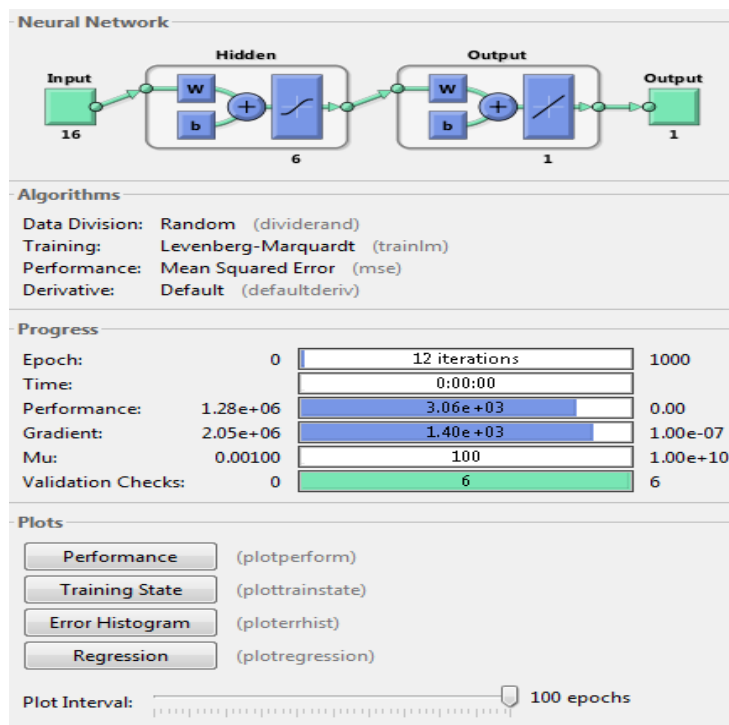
Neural Network

Hidden

Output

Input

W

b

16

6

W

b

1

Output

1

Algorithms

| | |
|---|---|
| Data Division: | Random (dividerand) |
| Training: | Levenberg-Marquardt (trainlm) |
| Performance: | Mean Squared Error (mse) |
| Derivative: | Default (defaultderiv) |

Progress

| | | | |
|---|---|---|---|
| Epoch: | 0 | 12 iterations | 1000 |
| Time: | | 0:00:00 | |
| Performance: | 1.28e+06 | 3.06e+03 | 0.00 |
| Gradient: | 2.05e+06 | 1.40e+03 | 1.00e-07 |
| Mu: | 0.00100 | 100 | 1.00e+10 |
| Validation Checks: | 0 | 6 | 6 |

Plots

Performance (plotperform)

Training State (plottrainstate)

Error Histogram (ploterrhist)

Regression (plotregression)

Plot Interval: 100 epochs